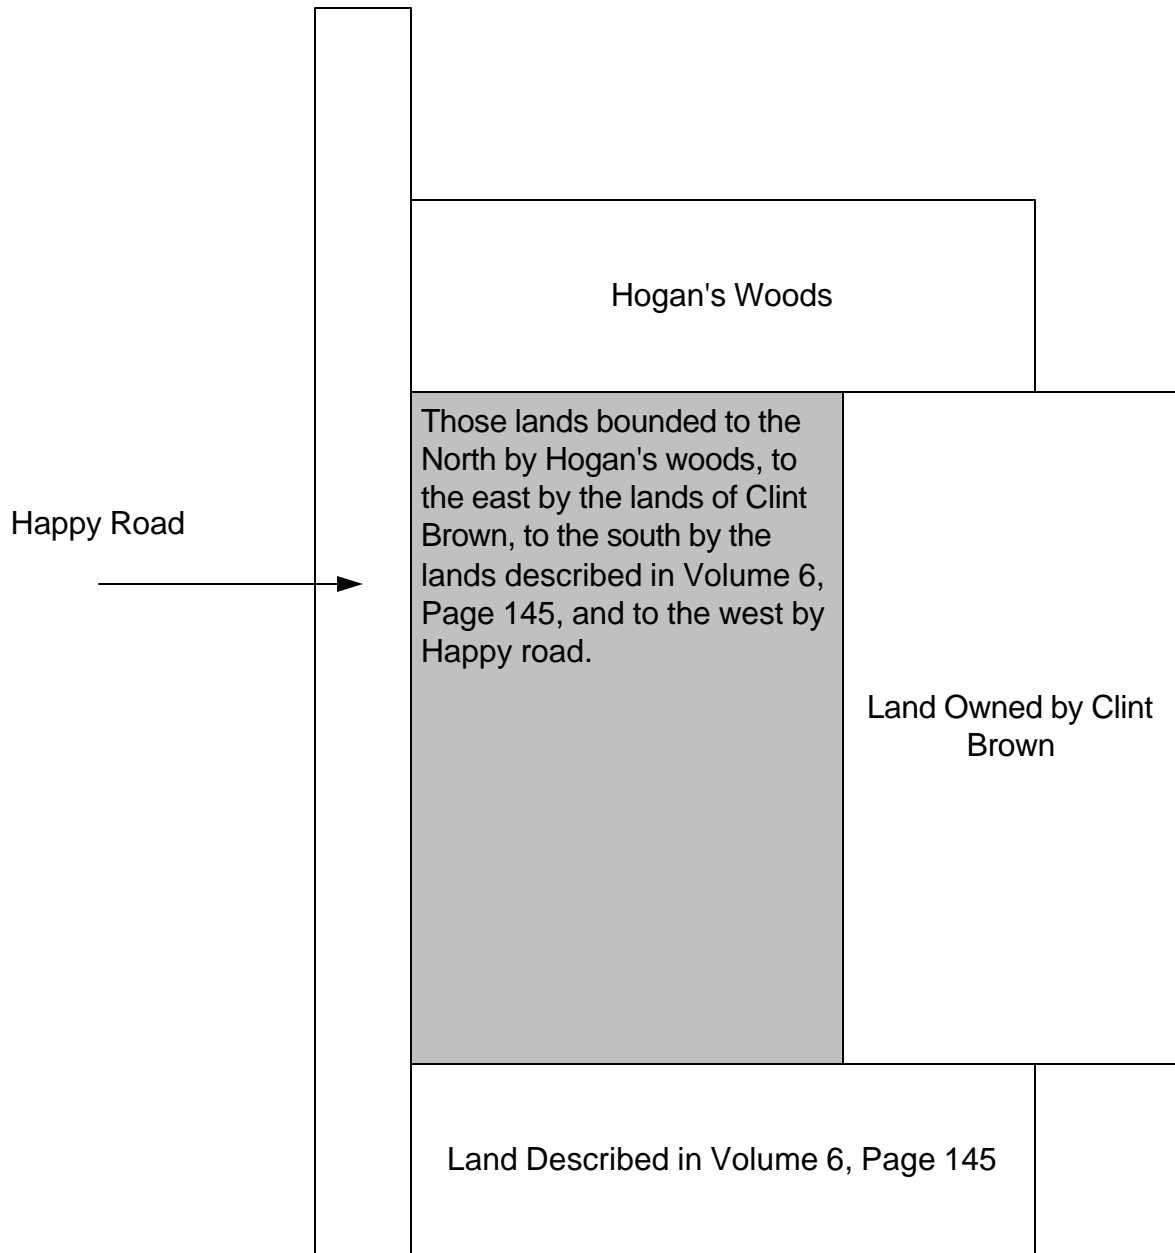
Hogan's Woods

Happy Road

Those lands bounded to the North by Hogan's woods, to the east by the lands of Clint Brown, to the south by the lands described in Volume 6, Page 145, and to the west by Happy road.

Land Owned by Clint Brown

Land Described in Volume 6, Page 145